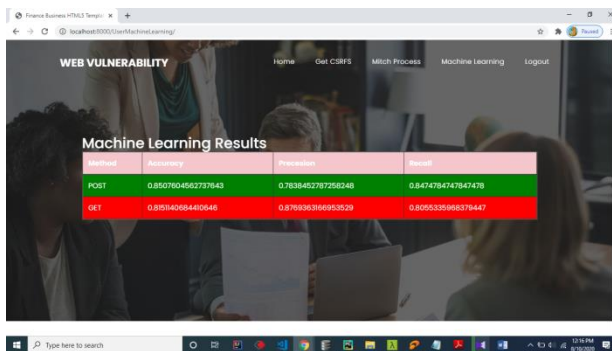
Finance Business HTML5 Templ ×  +

localhost:8000/UserMachineLearning/

Paused

WEB VULNERABILITY

Home  Get CSRFS  Mitch Process  Machine Learning  Logout

Machine Learning Results

| Method | Accuracy | Precesion | Recall |
|---|---|---|---|
| POST | 0.8507604562737643 | 0.7638452787258248 | 0.8474784747847478 |
| GET | 0.8151140684410646 | 0.8769363166953529 | 0.8055335968379447 |

Type here to search

12:16 PM
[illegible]